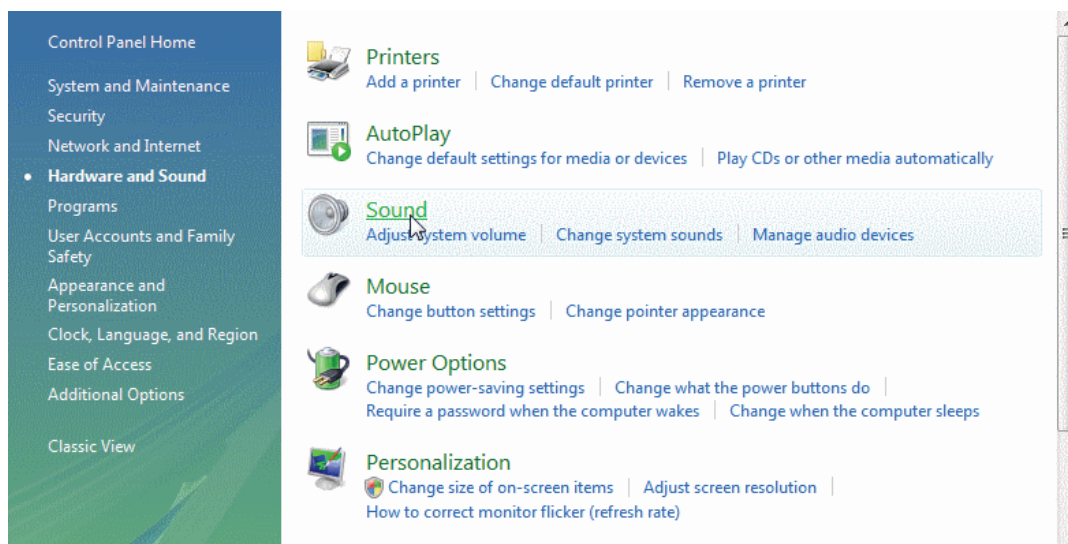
Control Panel Home

System and Maintenance
Security
Network and Internet
• Hardware and Sound
Programs
User Accounts and Family Safety
Appearance and Personalization
Clock, Language, and Region
Ease of Access
Additional Options

Classic View

Printers
Add a printer | Change default printer | Remove a printer

AutoPlay
Change default settings for media or devices | Play CDs or other media automatically

Sound
Adjust system volume | Change system sounds | Manage audio devices

Mouse
Change button settings | Change pointer appearance

Power Options
Change power-saving settings | Change what the power buttons do |
Require a password when the computer wakes | Change when the computer sleeps

Personalization
Change size of on-screen items | Adjust screen resolution |
How to correct monitor flicker (refresh rate)